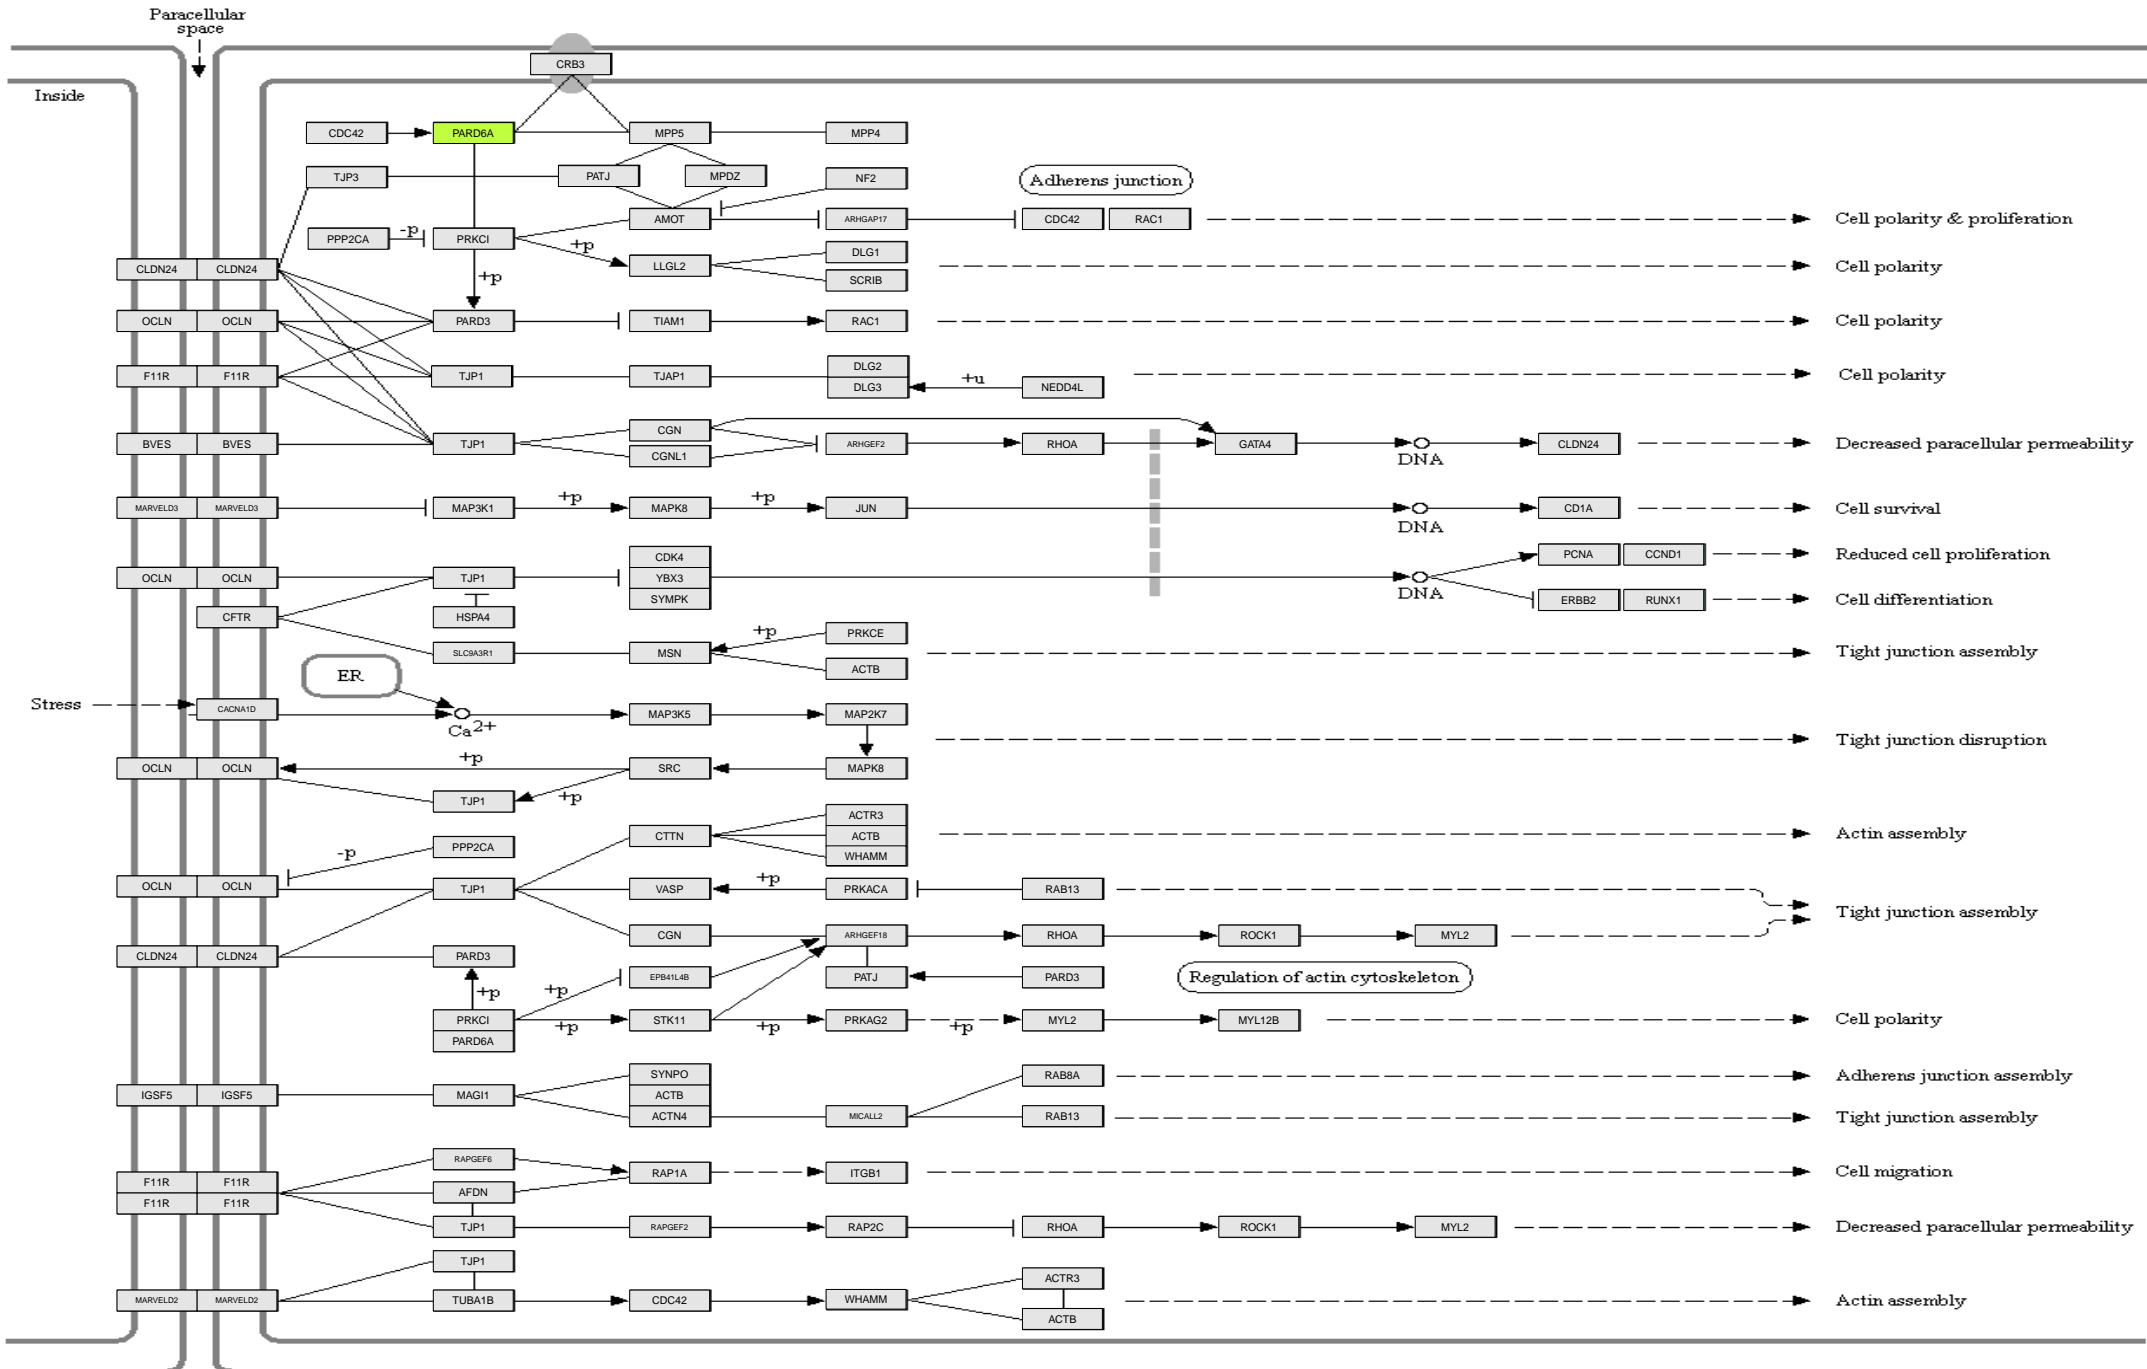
Paracellular space

Inside

CRB3

CDC42
PARD6A
MPP5
MPP4

TJP3
PATJ
MPDZ
NF2

Adherens junction

PPP2CA
-p
PRKCI
AMOT
ARHGAP17
CDC42
RAC1
Cell polarity & proliferation

+p
LLGL2
DLG1
SCRIB
Cell polarity

CLDN24 CLDN24
+p

OCLN OCLN
PARD3
TIAM1
RAC1
Cell polarity

F11R F11R
TJP1
TJAP1
DLG2
DLG3
+u
NEDD4L
Cell polarity

BVES BVES
TJP1
CGN
CGNL1
ARHGEF2
RHOA
GATA4
DNA
CLDN24
Decreased paracellular permeability

MARVELD3 MARVELD3
MAP3K1
+p
MAPK8
+p
JUN
DNA
CD1A
Cell survival

OCLN OCLN
TJP1
CDK4
YBX3
SYMPK
DNA
PCNA
CCND1
Reduced cell proliferation
HSPA4
CFTR
ERBB2
RUNX1
Cell differentiation

SLC9A3R1
MSN
+p
PRKCE
ACTB
Tight junction assembly

ER

Stress
CACNA1D
$Ca^{2+}$
MAP3K5
MAP2K7
Tight junction disruption

OCLN OCLN
+p
SRC
MAPK8
TJP1
+p

ACTR3
CTTN
ACTB
WHAMM
Actin assembly

PPP2CA
-p
OCLN OCLN
TJP1
VASP
+p
PRKACA
RAB13
Tight junction assembly

CLDN24 CLDN24
CGN
ARHGEF18
RHOA
ROCK1
MYL2
PARD3
EPB41L4B
PATJ
PARD3
Regulation of actin cytoskeleton

+p
+p
PRKCI
+p
STK11
+p
PRKAG2
+p
MYL2
MYL12B
Cell polarity
PARD6A

IGSF5 IGSF5
MAGI1
SYNPO
ACTB
ACTN4
MICALL2
RAB8A
RAB13
Adherens junction assembly
Tight junction assembly

RAPGEF6
F11R F11R
RAP1A
ITGB1
Cell migration
F11R F11R
AFDN
TJP1
RAPGEF2
RAP2C
RHOA
ROCK1
MYL2
Decreased paracellular permeability

TJP1
MARVELD2 MARVELD2
TUBA1B
CDC42
WHAMM
ACTR3
ACTB
Actin assembly